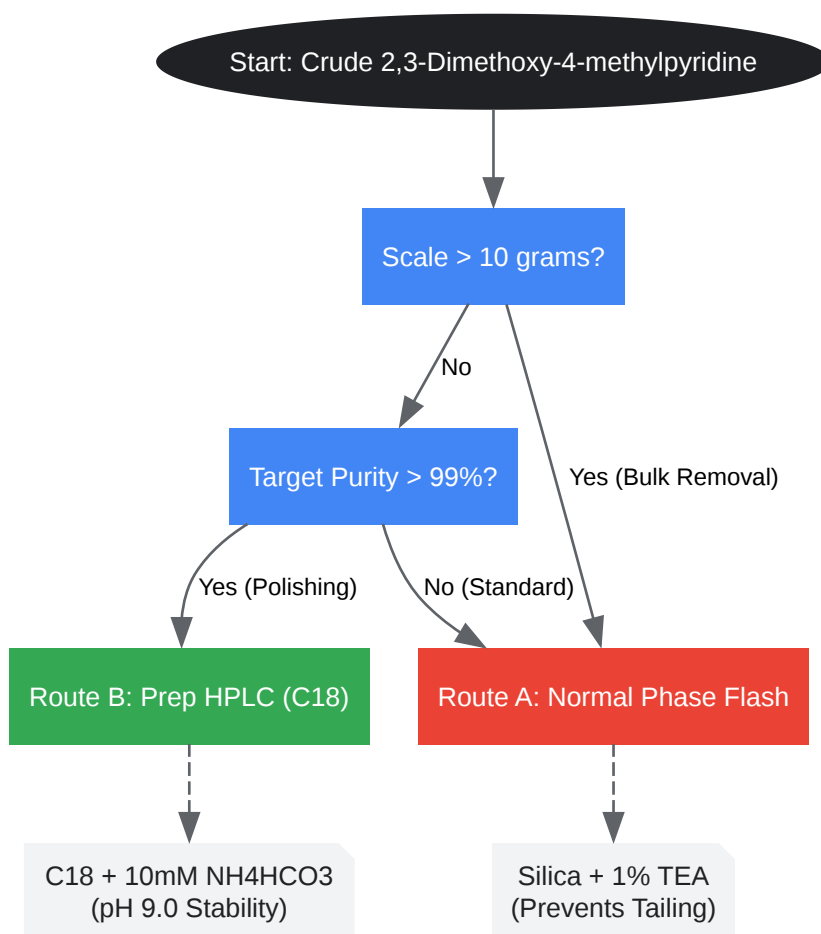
Start: Crude 2,3-Dimethoxy-4-methylpyridine

Scale > 10 grams?

No

Yes (Bulk Removal)

Target Purity > 99%?

Yes (Polishing)

No (Standard)

Route B: Prep HPLC (C18)

Route A: Normal Phase Flash

C18 + 10mM NH4HCO3 (pH 9.0 Stability)

Silica + 1% TEA (Prevents Tailing)